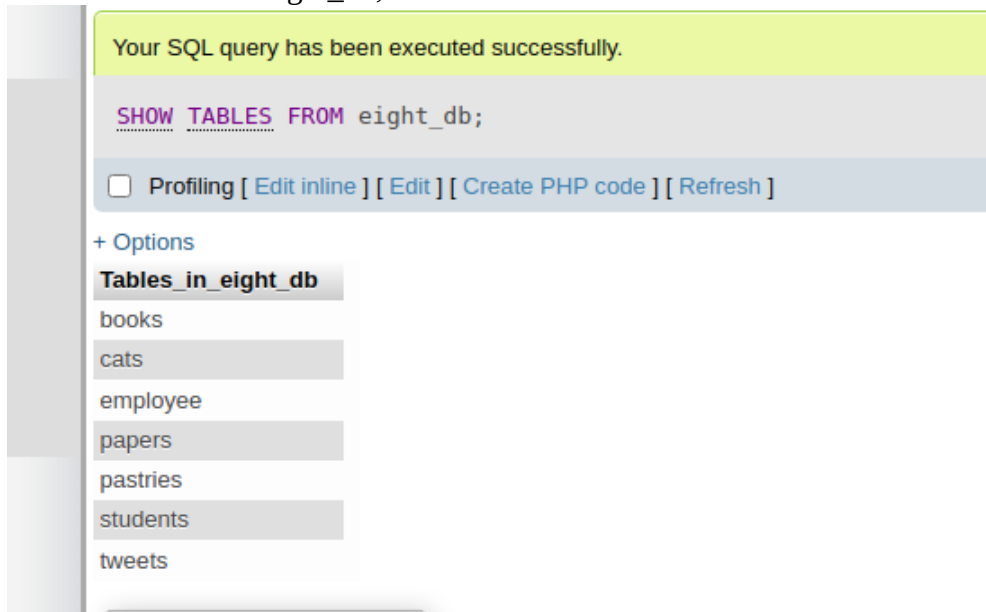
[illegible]

Your SQL query has been executed successfully.

SHOW TABLES FROM eight_db;

Profiling [ Edit inline ] [ Edit ] [ Create PHP code ] [ Refresh ]

+ Options

| Tables_in_eight_db |
|---|
| books |
| cats |
| employee |
| papers |
| pastries |
| students |
| tweets |